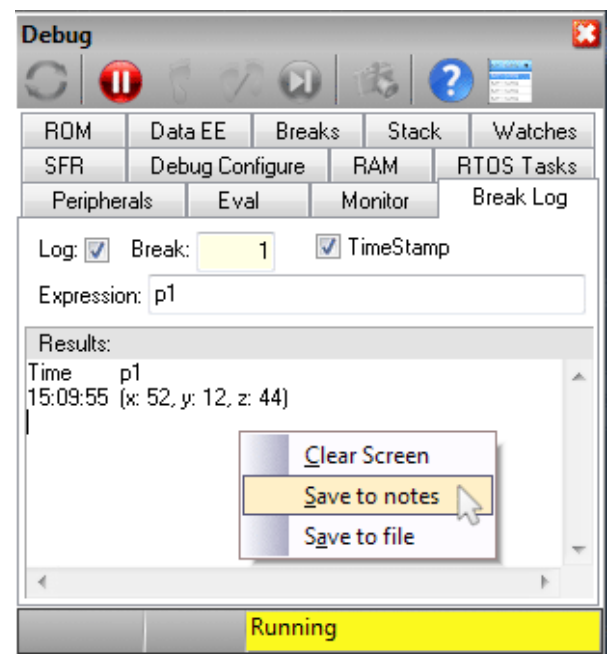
Debug

ROM | Data EE | Breaks | Stack | Watches
SFR | Debug Configure | RAM | RTOS Tasks
Peripherals | Eval | Monitor | Break Log

Log: Break: 1 TimeStamp

Expression: p1

Results:
Time p1
15:09:55 (x: 52, y: 12, z: 44)

Clear Screen
Save to notes
Save to file

Running